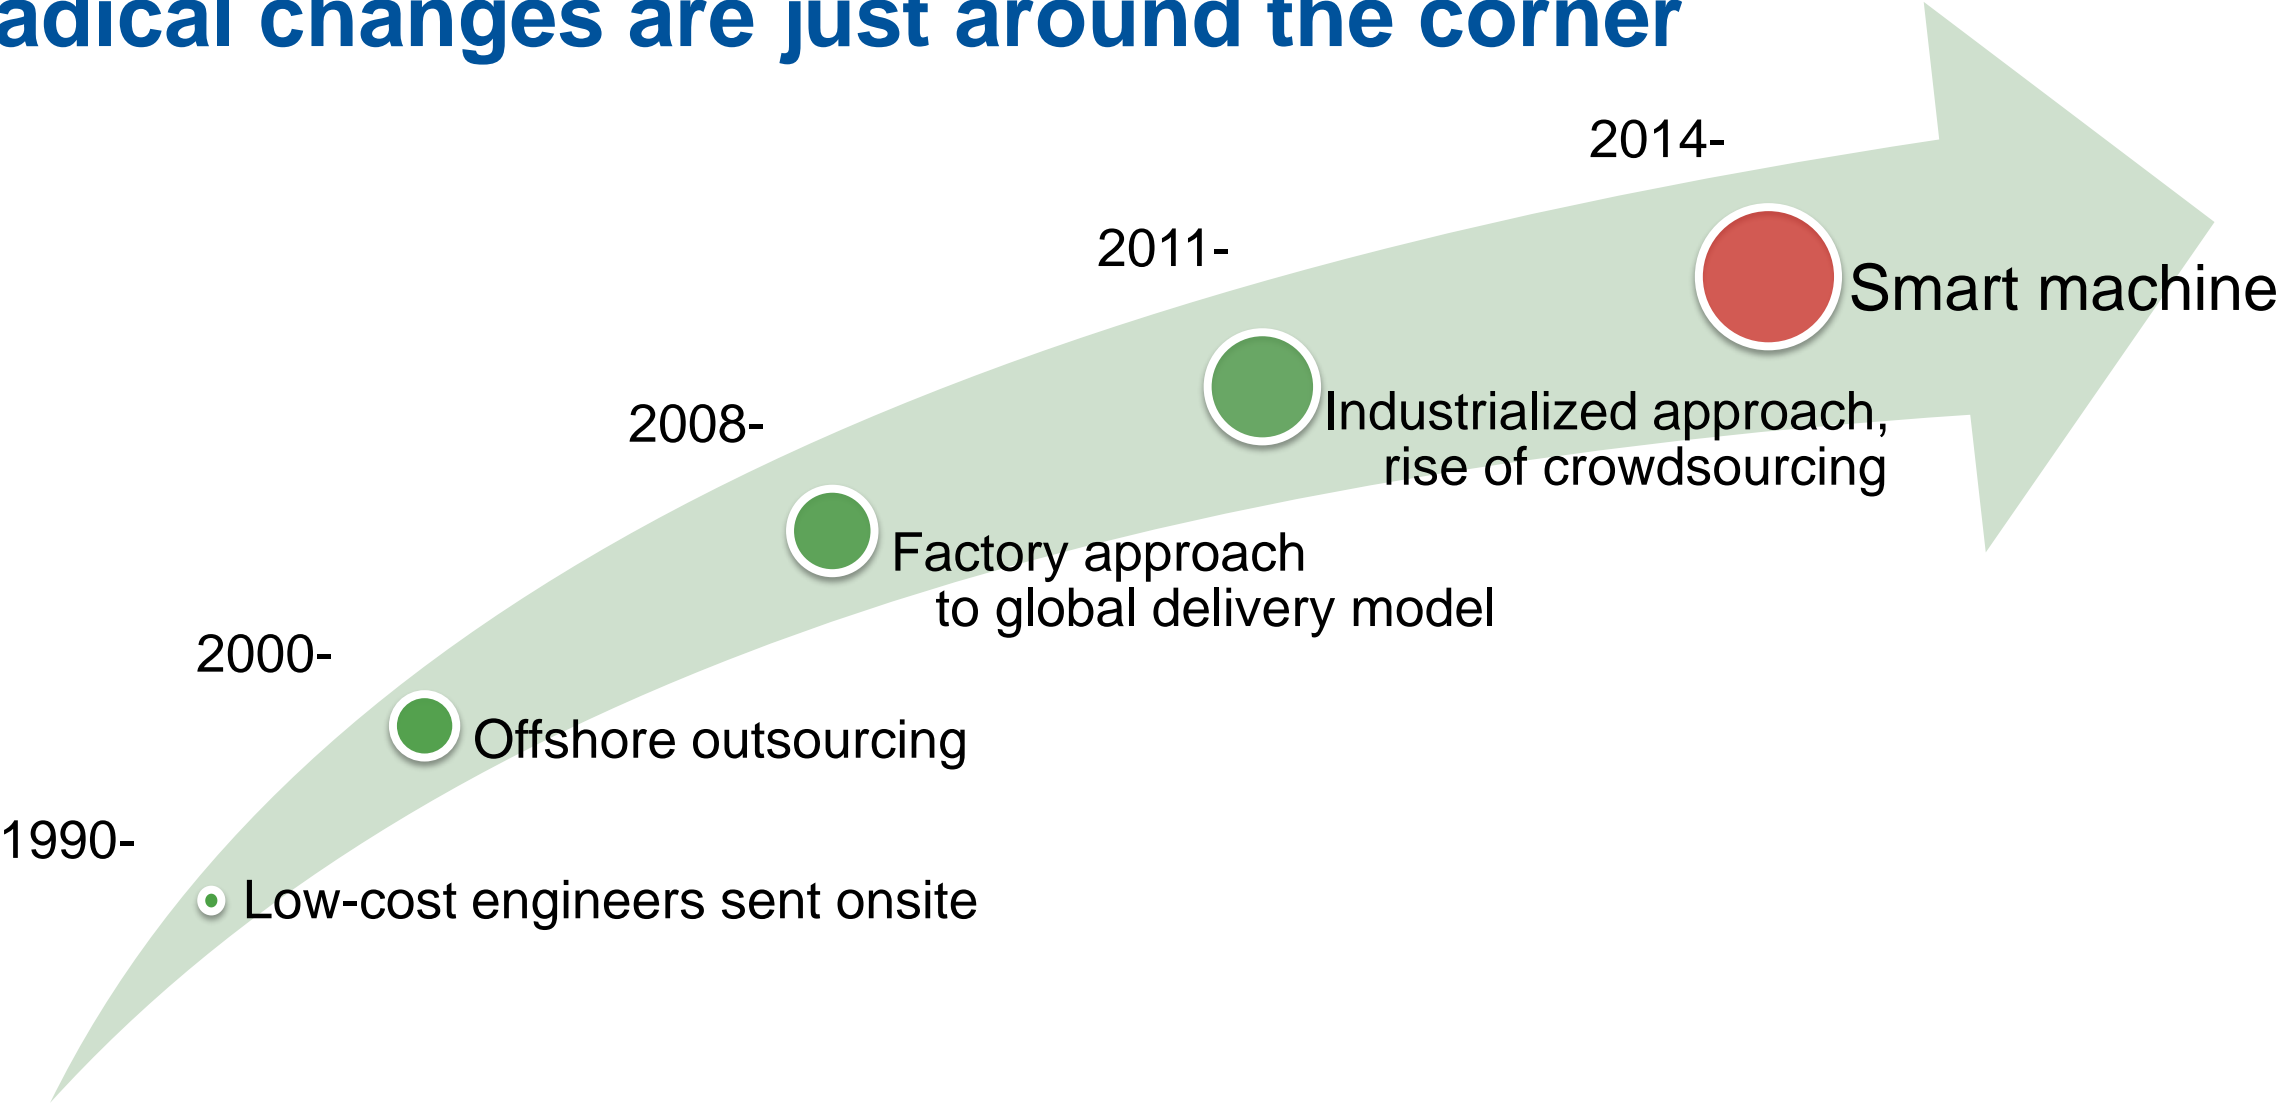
adical changes are just around the corner

2014-

Smart machine

2011-

Industrialized approach, rise of crowdsourcing

2008-

Factory approach to global delivery model

2000-

Offshore outsourcing

1990-

Low-cost engineers sent onsite